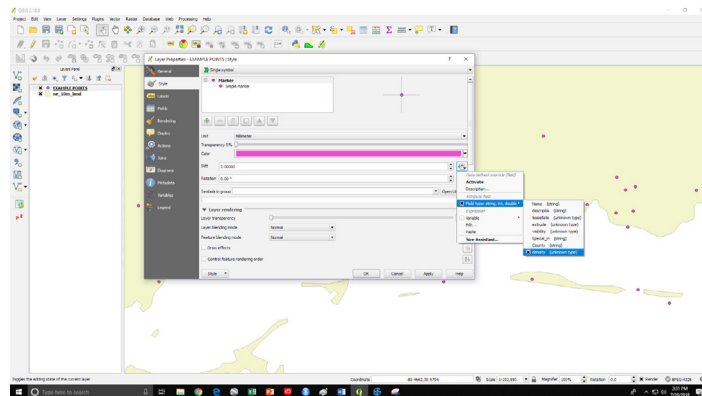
QGIS 2.18

Project Edit View Layer Settings Plugins Vector Raster Database Web Processing Help

Layers Panel

EXAMPLE POINTS

ne_10m_land

Layer Properties - EXAMPLE POINTS | Style

General

Style

Labels

Fields

Rendering

Display

Actions

Joins

Diagrams

Metadata

Variables

Legend

Single symbol

Marker

Simple marker

Unit Millimeter

Transparency 0%

Color

Size 2.00000

Rotation 0.00 °

Symbols in group

Open Library

Data defined override (field)

Activate

Description...

Attribute field

Field type: string, int, double

Expression

Variable

Edit...

Paste

New Assistant...

Name (string)

descriptio (string)

timestamp (unknown type)

extrude (unknown type)

visibility (unknown type)

Species_n (string)

Country (string)

Density (unknown type)

Layer rendering

Layer transparency

Layer blending mode Normal

Feature blending mode Normal

Draw effects

Control feature rendering order

Style

OK Cancel Apply Help

Toggles the editing state of the current layer

Coordinate 65.4662,35.5754

Scale 1:151,950

Magnifier 100%

Rotation 0.0

Render

EPSG:4326

Type here to search

3:01 PM
7/25/2018